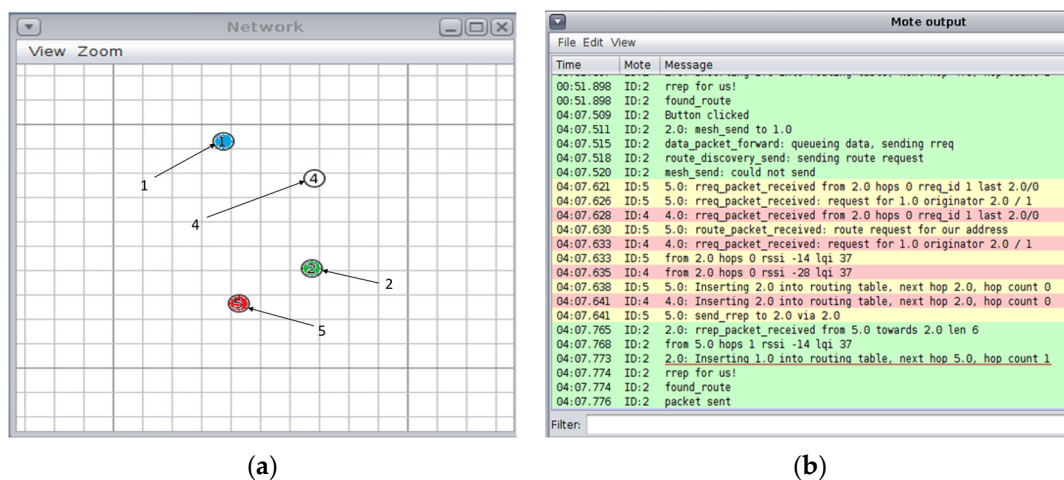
Network

View Zoom

1

4

2

5

1

4

2

5

(a)

Mote output

File Edit View

| Time | Mote | Message |
|---|---|---|
| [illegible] | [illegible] | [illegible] |
| 00:51.898 | ID:2 | rrep for us! |
| 00:51.898 | ID:2 | found_route |
| 04:07.509 | ID:2 | Button clicked |
| 04:07.511 | ID:2 | 2.0: mesh_send to 1.0 |
| 04:07.515 | ID:2 | data_packet_forward: queueing data, sending rreq |
| 04:07.518 | ID:2 | route_discovery_send: sending route request |
| 04:07.520 | ID:2 | mesh_send: could not send |
| 04:07.621 | ID:5 | 5.0: rreq_packet_received from 2.0 hops 0 rreq_id 1 last 2.0/0 |
| 04:07.626 | ID:5 | 5.0: rreq_packet_received: request for 1.0 originator 2.0 / 1 |
| 04:07.628 | ID:4 | 4.0: rreq_packet_received from 2.0 hops 0 rreq_id 1 last 2.0/0 |
| 04:07.630 | ID:5 | 5.0: route_packet_received: route request for our address |
| 04:07.633 | ID:4 | 4.0: rreq_packet_received: request for 1.0 originator 2.0 / 1 |
| 04:07.633 | ID:5 | from 2.0 hops 0 rssi -14 lqi 37 |
| 04:07.635 | ID:4 | from 2.0 hops 0 rssi -28 lqi 37 |
| 04:07.638 | ID:5 | 5.0: Inserting 2.0 into routing table, next hop 2.0, hop count 0 |
| 04:07.641 | ID:4 | 4.0: Inserting 2.0 into routing table, next hop 2.0, hop count 0 |
| 04:07.641 | ID:5 | 5.0: send_rrep to 2.0 via 2.0 |
| 04:07.765 | ID:2 | 2.0: rrep_packet_received from 5.0 towards 2.0 len 6 |
| 04:07.768 | ID:2 | from 5.0 hops 1 rssi -14 lqi 37 |
| 04:07.773 | ID:2 | 2.0: Inserting 1.0 into routing table, next hop 5.0, hop count 1 |
| 04:07.774 | ID:2 | rrep for us! |
| 04:07.774 | ID:2 | found_route |
| 04:07.776 | ID:2 | packet sent |

Filter:

(b)